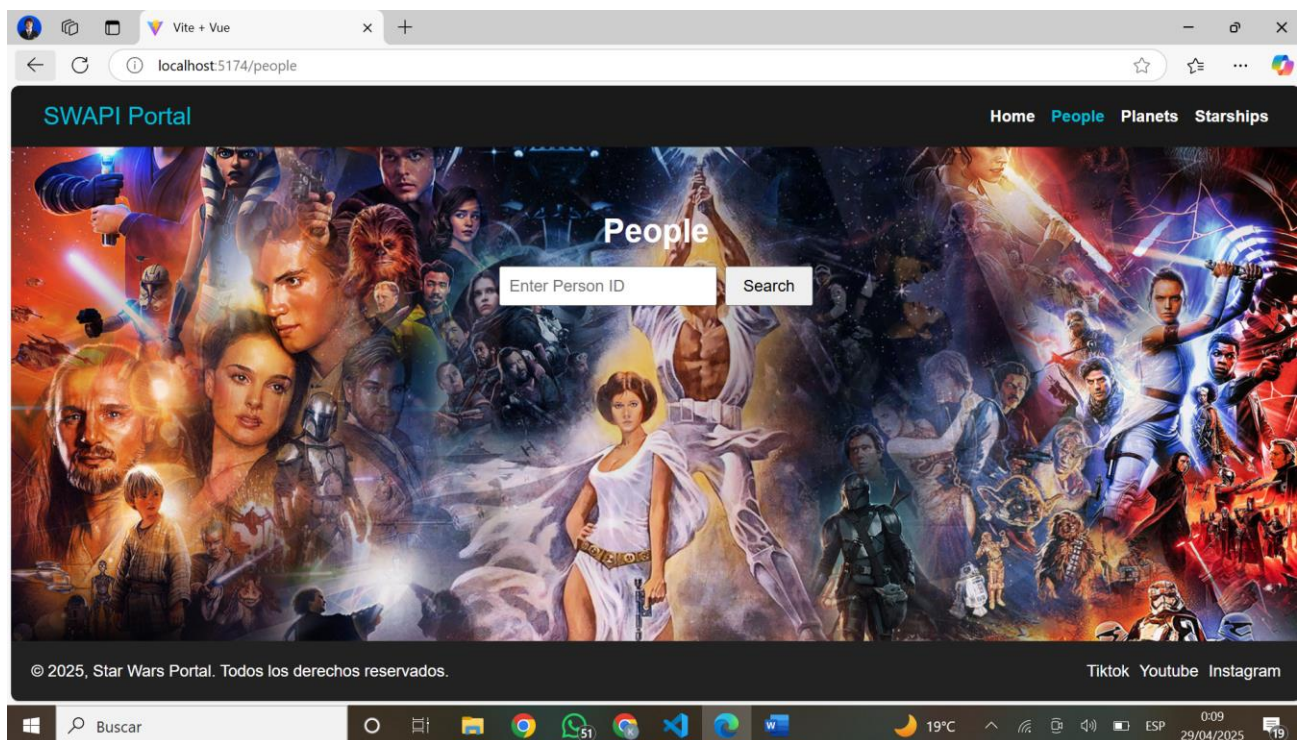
Vite + Vue
localhost:5174/people

SWAPI Portal
Home People Planets Starships

People
Enter Person ID
Search

© 2025, Star Wars Portal. Todos los derechos reservados.
Tiktok Youtube Instagram

Buscar
51
19°C
ESP
0:09
29/04/2025
19